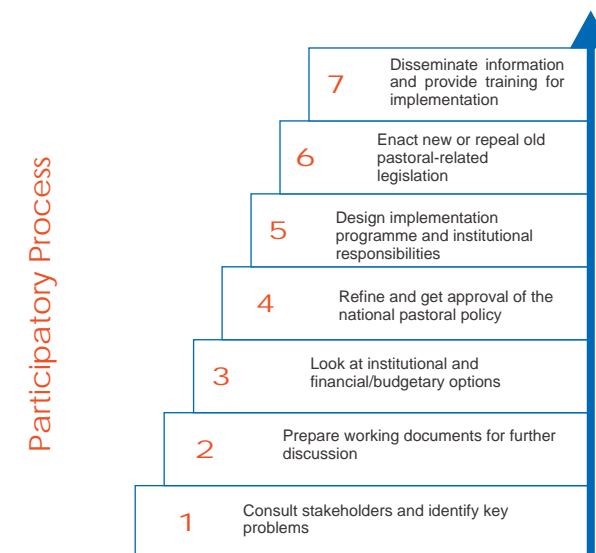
Participatory Process

7 Disseminate information and provide training for implementation

6 Enact new or repeal old pastoral-related legislation

5 Design implementation programme and institutional responsibilities

4 Refine and get approval of the national pastoral policy

3 Look at institutional and financial/budgetary options

2 Prepare working documents for further discussion

1 Consult stakeholders and identify key problems